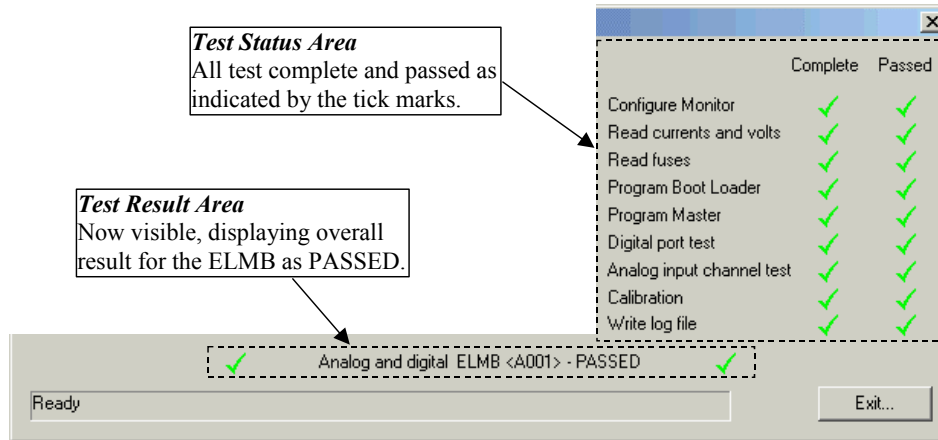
**Test Status Area**
All test complete and passed as indicated by the tick marks.

| | Complete | Passed |
|---|---|---|
| Configure Monitor | ✓ | ✓ |
| Read currents and volts | ✓ | ✓ |
| Read fuses | ✓ | ✓ |
| Program Boot Loader | ✓ | ✓ |
| Program Master | ✓ | ✓ |
| Digital port test | ✓ | ✓ |
| Analog input channel test | ✓ | ✓ |
| Calibration | ✓ | ✓ |
| Write log file | ✓ | ✓ |

**Test Result Area**
Now visible, displaying overall result for the ELMB as PASSED.

✓ Analog and digital ELMB <A001> - PASSED ✓

Ready

Exit...